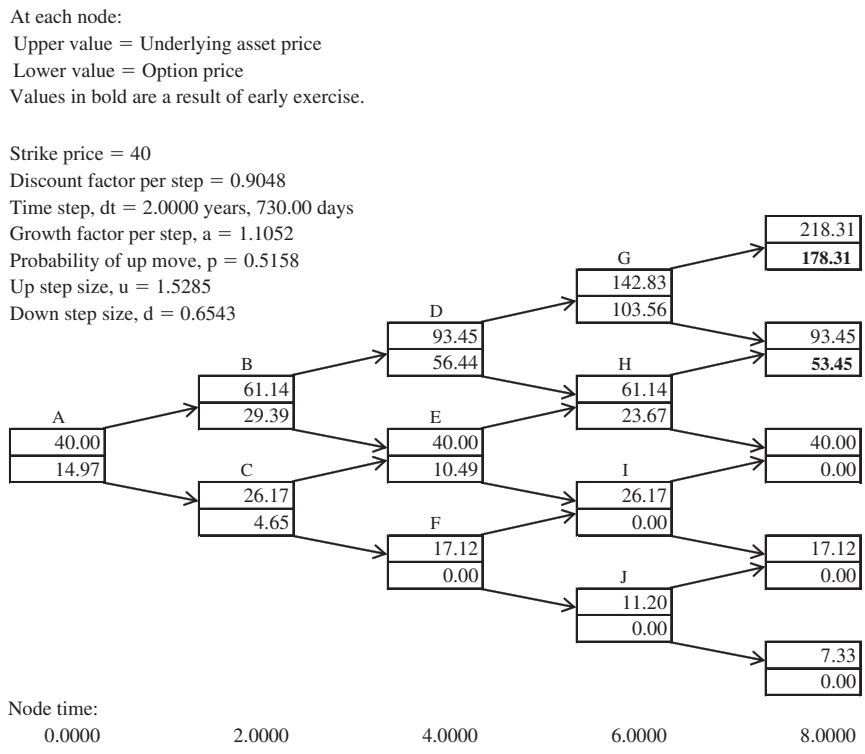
At each node:
Upper value = Underlying asset price
Lower value = Option price
Values in bold are a result of early exercise.

Strike price = 40
Discount factor per step = 0.9048
Time step, dt = 2.0000 years, 730.00 days
Growth factor per step, a = 1.1052
Probability of up move, p = 0.5158
Up step size, u = 1.5285
Down step size, d = 0.6543

218.31
**178.31**

G
142.83
103.56

D
93.45
56.44

93.45
**53.45**

B
61.14
29.39

H
61.14
23.67

A
40.00
14.97

E
40.00
10.49

40.00
0.00

C
26.17
4.65

I
26.17
0.00

F
17.12
0.00

17.12
0.00

J
11.20
0.00

7.33
0.00

Node time:
0.0000 2.0000 4.0000 6.0000 8.0000